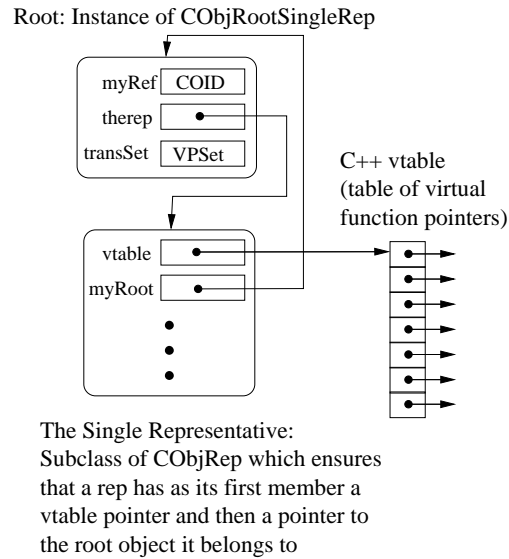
Root: Instance of CObjRootSingleRep

myRef COID
therep
transSet VPSet

C++ vtable
(table of virtual
function pointers)

vtable
myRoot

The Single Representative:
Subclass of CObjRep which ensures that a rep has as its first member a vtable pointer and then a pointer to the root object it belongs to